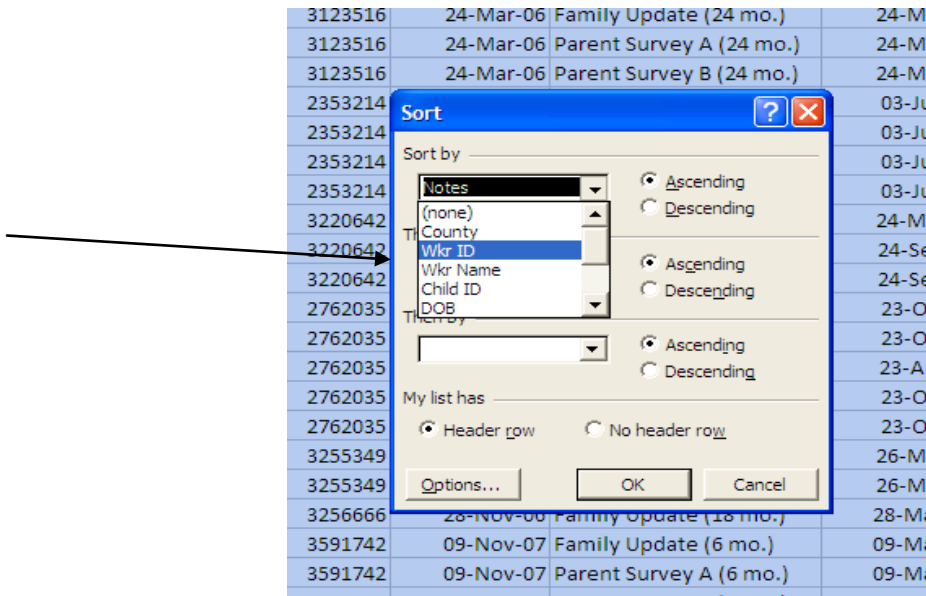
| 3123516 | 24-Mar-06 | Family Update (24 mo.) | 24-M |
|---|---|---|---|
| 3123516 | 24-Mar-06 | Parent Survey A (24 mo.) | 24-M |
| 3123516 | 24-Mar-06 | Parent Survey B (24 mo.) | 24-M |
| 2353214 | | | 03-Ju |
| 2353214 | | | 03-Ju |
| 2353214 | | | 03-Ju |
| 2353214 | | | 03-Ju |
| 3220642 | | | 24-M |
| 3220642 | | | 24-Se |
| 3220642 | | | 24-Se |
| 2762035 | | | 23-O |
| 2762035 | | | 23-O |
| 2762035 | | | 23-A |
| 2762035 | | | 23-O |
| 2762035 | | | 23-O |
| 3255349 | | | 26-M |
| 3255349 | | | 26-M |
| 3256666 | 28-Nov-06 | Family Update (18 mo.) | 28-Ma |
| 3591742 | 09-Nov-07 | Family Update (6 mo.) | 09-Ma |
| 3591742 | 09-Nov-07 | Parent Survey A (6 mo.) | 09-Ma |

Sort

Sort by
Notes
(none)
County
Wkr ID
Wkr Name
Child ID
DOB
Ascending
Descending

Th
Ascending
Descending

Then by
Ascending
Descending

My list has
Header row
No header row

Options...
OK
Cancel